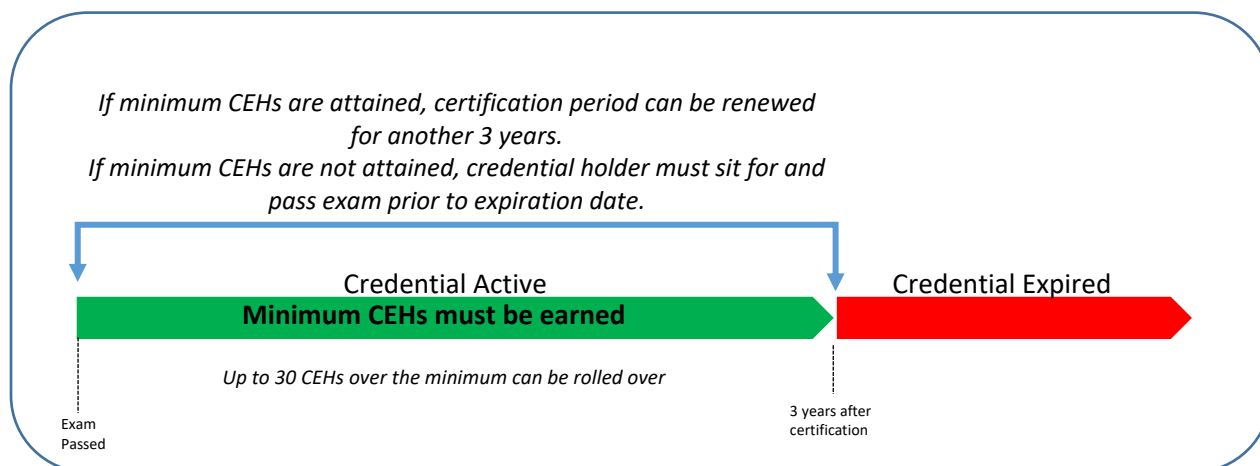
If minimum CEHs are attained, certification period can be renewed for another 3 years.
If minimum CEHs are not attained, credential holder must sit for and pass exam prior to expiration date.

Credential Active

Minimum CEHs must be earned

Credential Expired

Up to 30 CEHs over the minimum can be rolled over

Exam Passed

3 years after certification